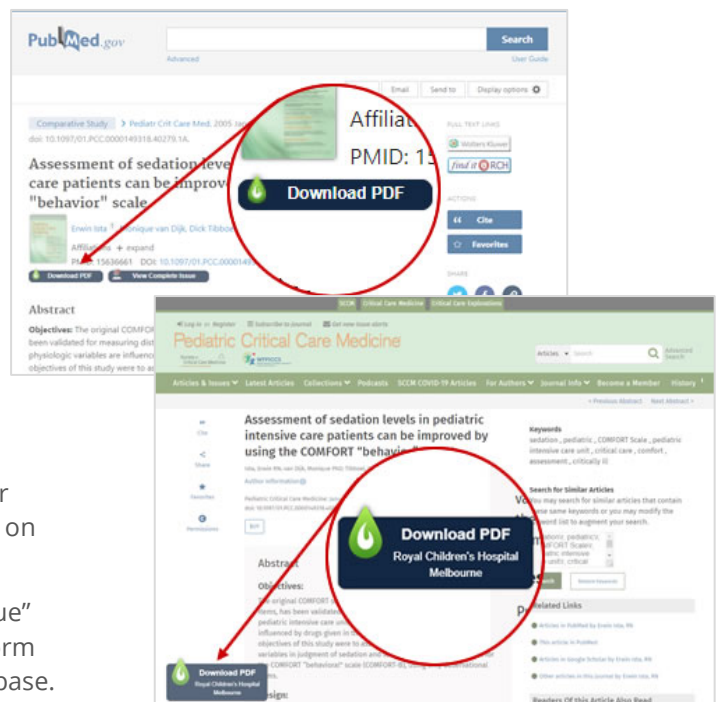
PubMed.gov

Search

Advanced

User Guide

Email Send to Display options

Comparative Study > Pediatr Crit Care Med. 2005 Jan

doi: 10.1097/01.PCC.0000149318.40279.1A.

Assessment of sedation levels in pediatric intensive care patients can be improved by using the COMFORT "behavior" scale

Erwin Ista, Monique van Dijk, Dick Tibboel

Affiliations + expand

PMID: 15636661 DOI: 10.1097/01.PCC.0000149

Download PDF

View Complete Issue

Affiliat

PMID: 15

Download PDF

FULL TEXT LINKS

Wolters Kluwer

find it @RCH

ACTIONS

Cite

Favorites

SHARE

Abstract

Objectives: The original COMFORT been validated for measuring dist physiologic variables are influence objectives of this study were to as

SCCM Critical Care Medicine Critical Care Explorations

Log in or Register Subscribe to journal Get new issue alerts

Pediatric Critical Care Medicine

Articles Search Advanced Search

Articles & Issues Latest Articles Collections Podcasts SCCM COVID-19 Articles For Authors Journal Info Become a Member History

< Previous Abstract Next Abstract >

Cite

Share

Favorites

Permissions

Assessment of sedation levels in pediatric intensive care patients can be improved by using the COMFORT "behavior" scale

Ista, Erwin RN; van Dijk, Monique PhD; Tibboel

Author Information

Pediatric Critical Care Medicine: Jan

doi: 10.1097/01.PCC.0000149318.40279.1A

Abstract

Objectives:

The original COMFORT ... items, has been validated ... pediatric intensive care unit ... influenced by drugs given in ... objectives of this study were to ... variables in judgment of sedation and ... the COMFORT "behavioral" scale (COMFORT-B) ...

Design:

Download PDF

Royal Children's Hospital Melbourne

Download PDF

Royal Children's Hospital Melbourne

Keywords

sedation , pediatric , COMFORT Scale , pediatric intensive care unit , critical care , comfort , assessment , critically ill

Search for Similar Articles

You may search for similar articles that contain these same keywords or you may modify the keyword list to augment your search.

Related Links

Articles in PubMed by Erwin Ista, RN

This article in PubMed

Articles in Google Scholar by Erwin Ista, RN

Other articles in this journal by Erwin Ista, RN

Readers Of this Article Also Read

r

on

ue"

rm

base.